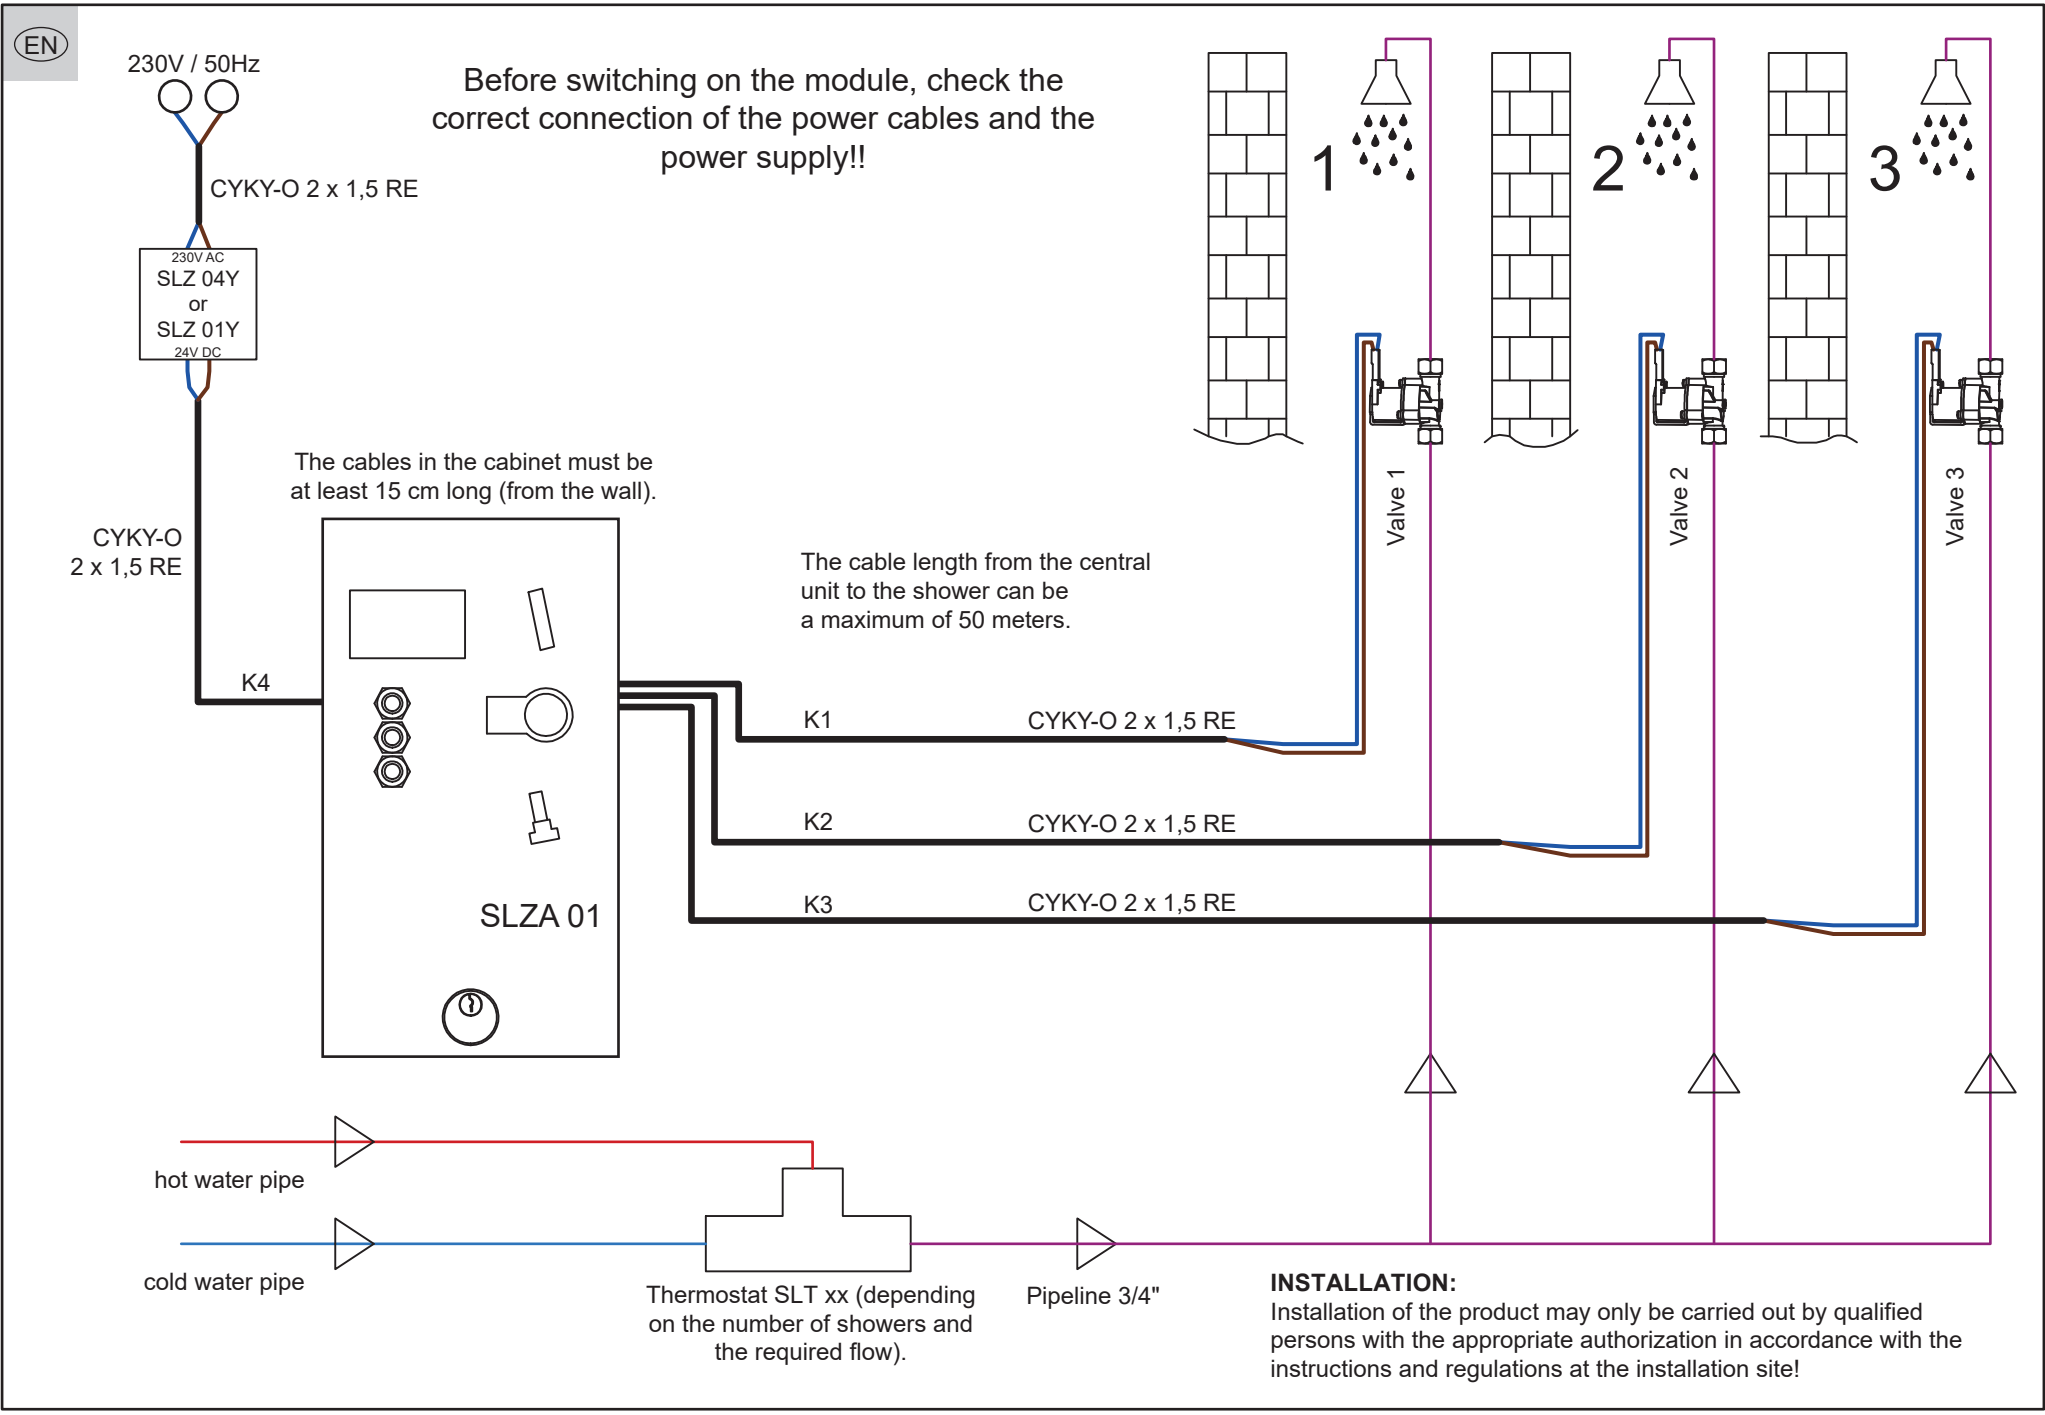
EN

230V / 50Hz

Before switching on the module, check the correct connection of the power cables and the power supply!!

CYKY-O 2 x 1,5 RE

230V AC
SLZ 04Y
or
SLZ 01Y
24V DC

1

2

3

The cables in the cabinet must be at least 15 cm long (from the wall).

CYKY-O
2 x 1,5 RE

Valve 1

Valve 2

Valve 3

The cable length from the central unit to the shower can be a maximum of 50 meters.

K4

K1

CYKY-O 2 x 1,5 RE

K2

CYKY-O 2 x 1,5 RE

K3

CYKY-O 2 x 1,5 RE

SLZA 01

hot water pipe

cold water pipe

Thermostat SLT xx (depending on the number of showers and the required flow).

Pipeline 3/4"

**INSTALLATION:**
Installation of the product may only be carried out by qualified persons with the appropriate authorization in accordance with the instructions and regulations at the installation site!